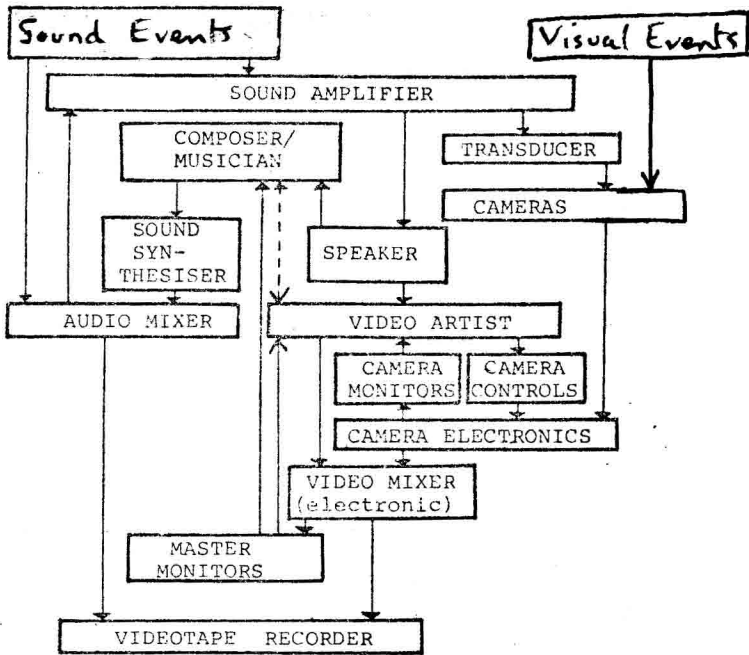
Sound Events

Visual Events

SOUND AMPLIFIER

COMPOSER/ MUSICIAN

TRANSDUCER

CAMERAS

SOUND SYN- THESISER

SPEAKER

AUDIO MIXER

VIDEO ARTIST

CAMERA MONITORS

CAMERA CONTROLS

CAMERA ELECTRONICS

VIDEO MIXER (electronic)

MASTER MONITORS

VIDEOTAPE RECORDER